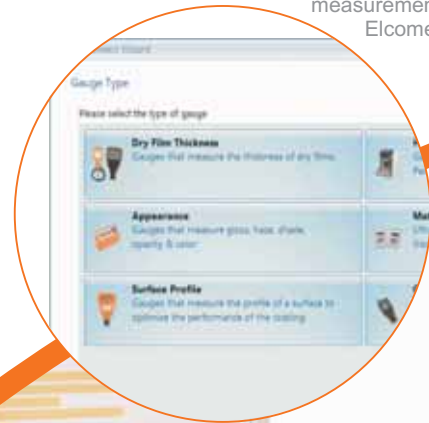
measuremen
Elcome

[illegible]

Gauge Type

Please select the type of gauge

Dry Film Thickness
Gauges that measure the thickness of dry films

Appearance
Gauges that measure gloss, haze, shade, opacity & color

Surface Profile
Gauges that measure the profile of a surface to optimize the performance of the coating

Ma

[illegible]